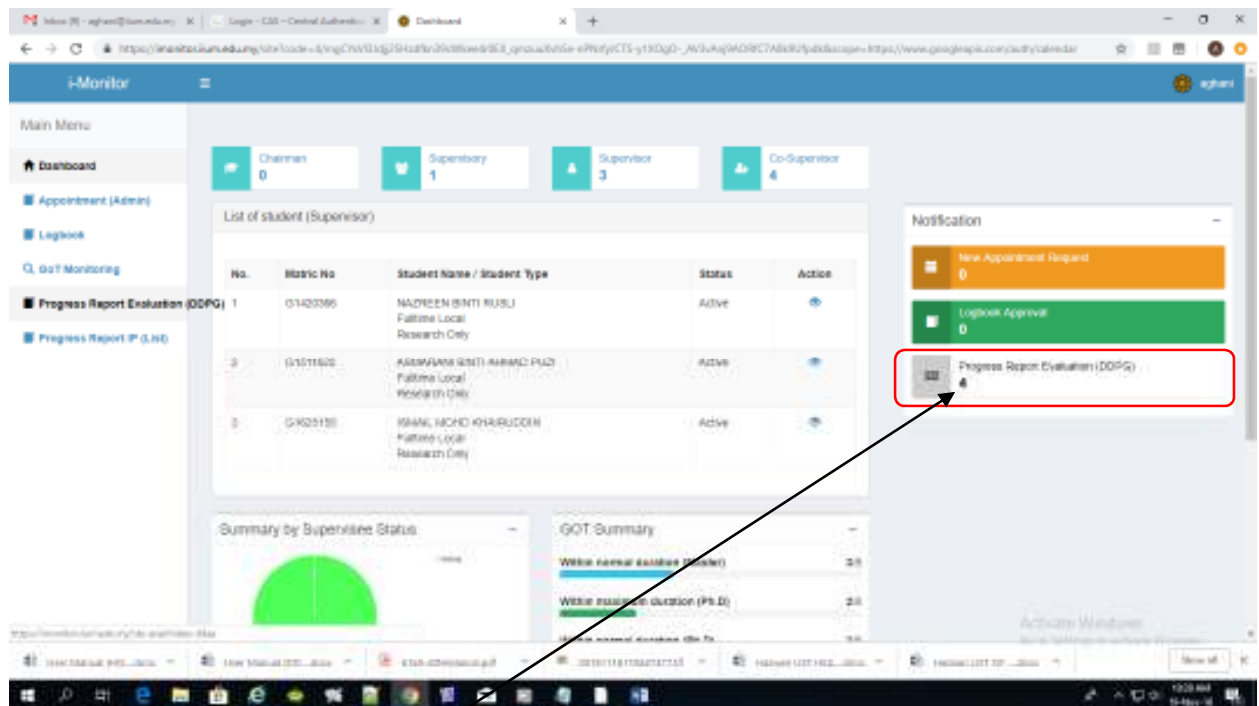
Inbox (9) - aghani@iium.edu.my ×
Login - CAS – Central Authentication ×
Dashboard ×

https://imonitor.iium.edu.my/site?code=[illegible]

i-Monitor ≡ aghani

Main Menu
Dashboard
Appointment (Admin)
Logbook
GoT Monitoring
Progress Report Evaluation (DDPG)
Progress Report IP (List)

Chairman 0
Supervisory 1
Supervisor 3
Co-Supervisor 4

List of student (Supervisor)

| No. | Matric No | Student Name / Student Type | Status | Action |
|---|---|---|---|---|
| 1 | G1420386 | NAZREEN BINTI RUSLI Fulltime Local Research Only | Active | |
| 2 | G1511920 | ASMARANI BINTI AHMAD PUZI Fulltime Local Research Only | Active | |
| 3 | G1620150 | ISMAIL MOHD KHAIRUDDIN Fulltime Local Research Only | Active | |

Notification −
New Appointment Request 0
Logbook Approval 0
Progress Report Evaluation (DDPG) 4

Summary by Supervisee Status −
Active

GOT Summary −
Within normal duration (Master) 3.0
Within maximum duration (Ph.D) 2.0
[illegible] 3.0

Activate Windows
Go to Settings to activate Windows.

User Manual (HS....docx
User Manual (DD....docx
EXM-Attendance.pdf
20181118115847747.tif
Hebaan UIT HEI....docx
Hebaan UIT SP.....docx
Show all

12:20 AM
15-Nov-18